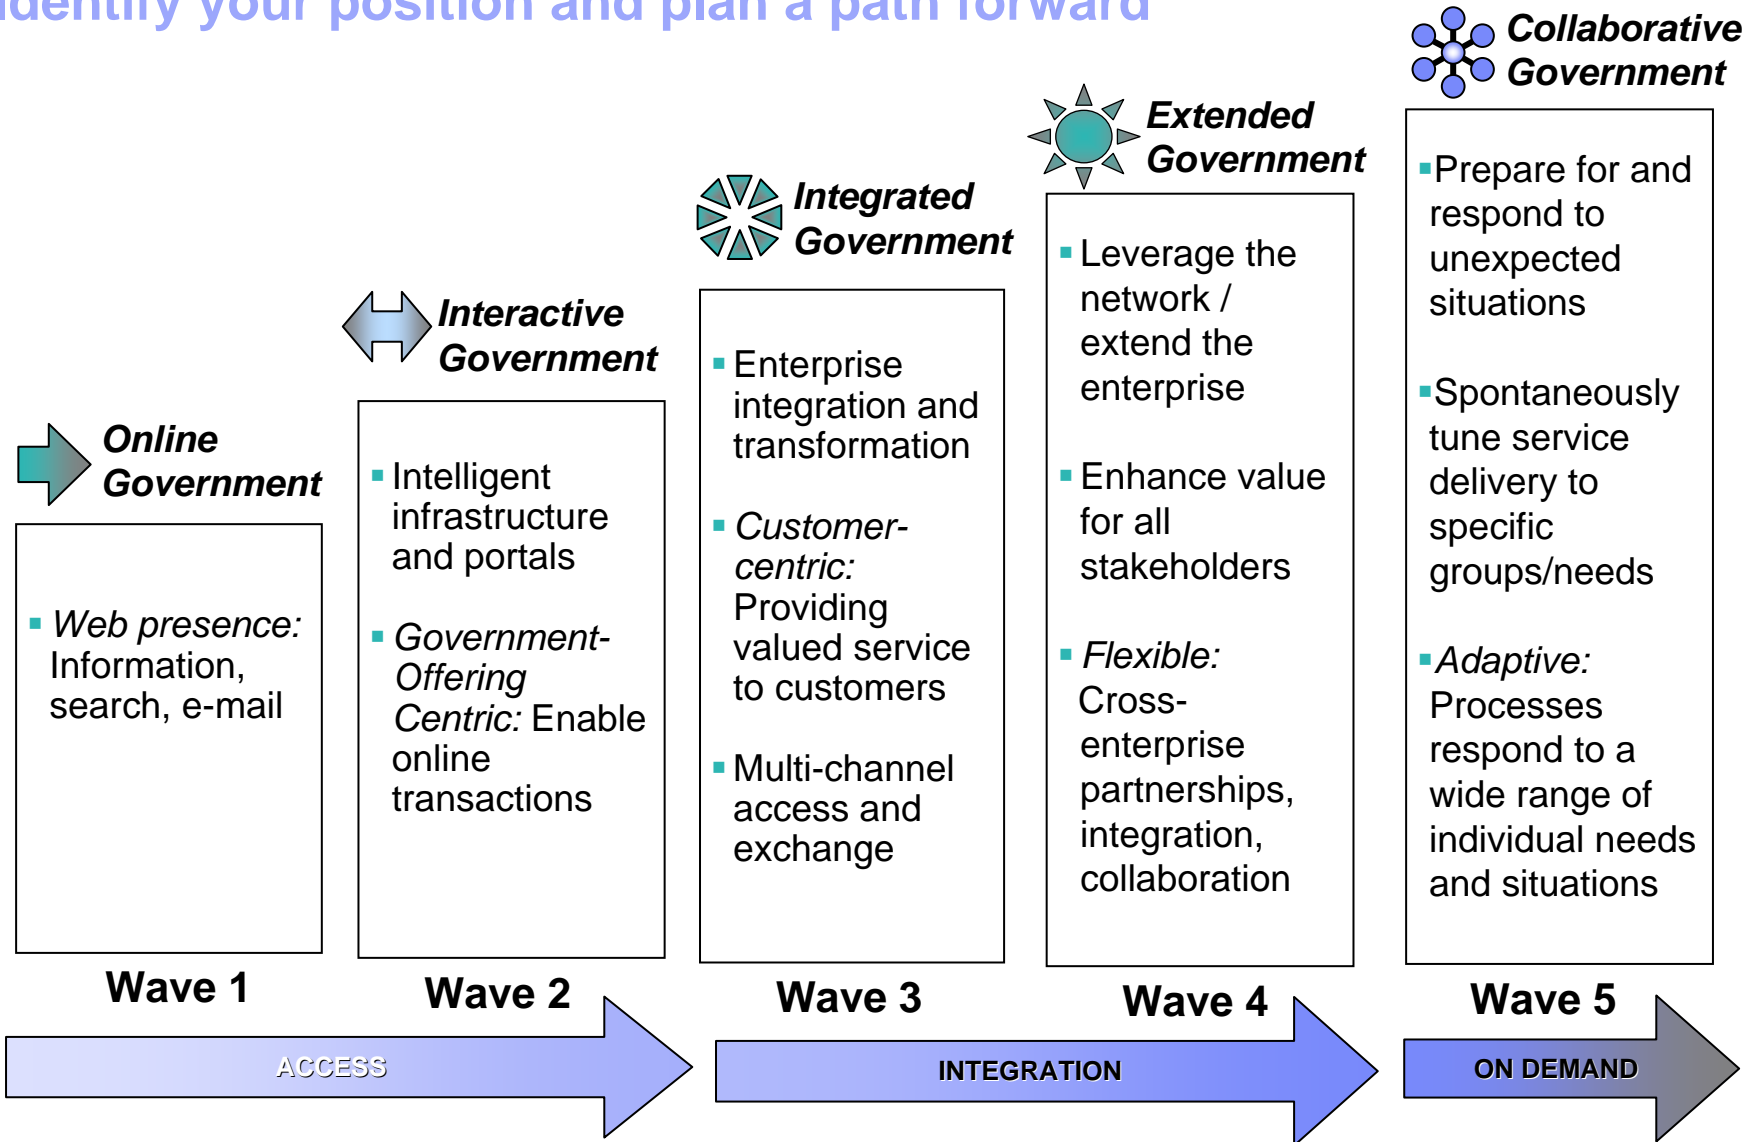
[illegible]dentify your position and plan a path forward

Online Government

Web presence: Information, search, e-mail

Wave 1

Interactive Government

Intelligent infrastructure and portals

Government-Offering Centric: Enable online transactions

Wave 2

Integrated Government

Enterprise integration and transformation

Customer-centric: Providing valued service to customers

Multi-channel access and exchange

Wave 3

Extended Government

Leverage the network / extend the enterprise

Enhance value for all stakeholders

Flexible: Cross-enterprise partnerships, integration, collaboration

Wave 4

Collaborative Government

Prepare for and respond to unexpected situations

Spontaneously tune service delivery to specific groups/needs

Adaptive: Processes respond to a wide range of individual needs and situations

Wave 5

ACCESS

INTEGRATION

ON DEMAND